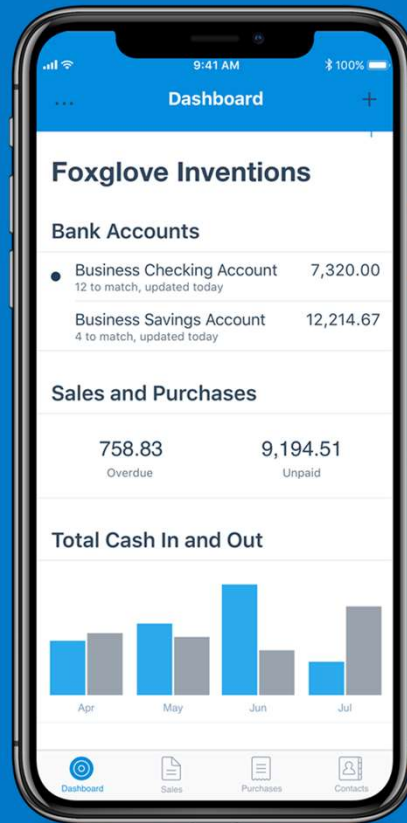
9:41 AM
100%
...
Dashboard
+

Foxglove Inventions

Bank Accounts

Business Checking Account
12 to match, updated today
7,320.00

Business Savings Account
4 to match, updated today
12,214.67

Sales and Purchases

758.83
Overdue

9,194.51
Unpaid

Total Cash In and Out

Apr
May
Jun
Jul

Dashboard
Sales
Purchases
Contacts